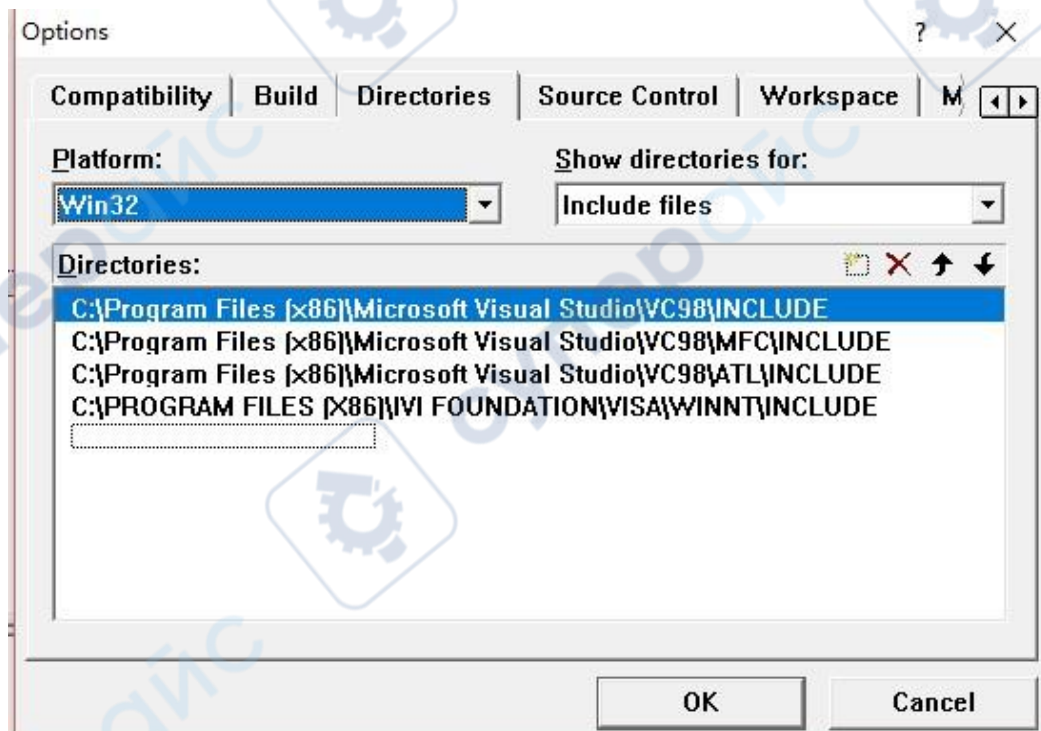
Options

?

Compatibility | Build | Directories | Source Control | Workspace | M

Platform:

Win32

Show directories for:

Include files

Directories:

C:\Program Files (x86)\Microsoft Visual Studio\VC98\INCLUDE
C:\Program Files (x86)\Microsoft Visual Studio\VC98\MFC\INCLUDE
C:\Program Files (x86)\Microsoft Visual Studio\VC98\ATL\INCLUDE
C:\PROGRAM FILES (X86)\IVI FOUNDATION\VISA\WINNT\INCLUDE

OK

Cancel